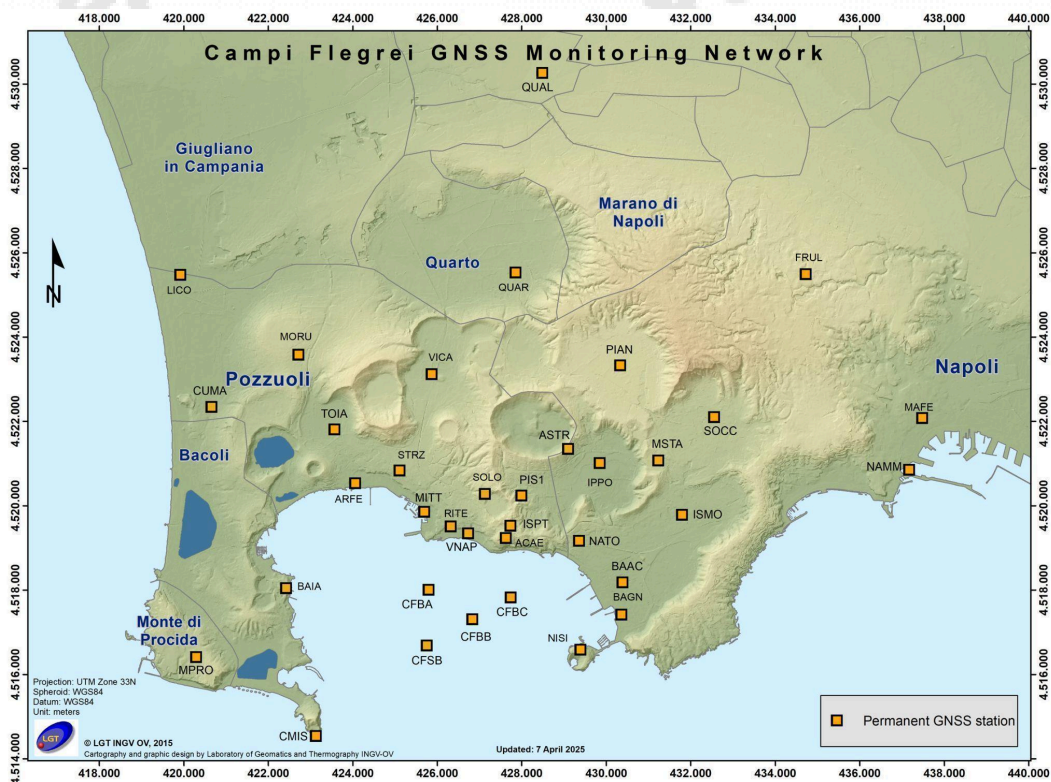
418.000 420.000 422.000 424.000 426.000 428.000 430.000 432.000 434.000 436.000 438.000 440.000

Campi Flegrei GNSS Monitoring Network

4.530.000
4.528.000
4.526.000
4.524.000
4.522.000
4.520.000
4.518.000
4.516.000
4.514.000

QUAL

Giugliano in Campania

Marano di Napoli

Quarto

N

LICO

QUAR

FRUL

MORU

PIAN

VICA

Napoli

Pozzuoli

CUMA

MAFE

SOCC

TOIA

ASTR

MSTA

Bacoli

STRZ

IPPO

NAMM

ARFE

SOLO

PIS1

MITT

ISMO

RITE

ISPT

VNAP

ACAE

NATO

BAAC

BAIA

CFBA

CFBC

BAGN

CFBB

Monte di Procida

NISI

CFSB

MPRO

Projection: UTM Zone 33N
Spheroid: WGS84
Datum: WGS84
Unit: meters

Permanent GNSS station

CMIS

LGT

© LGT INGV OV, 2015
Cartography and graphic design by Laboratory of Geomatics and Thermography INGV-OV

Updated: 7 April 2025

418.000 420.000 422.000 424.000 426.000 428.000 430.000 432.000 434.000 436.000 438.000 440.000